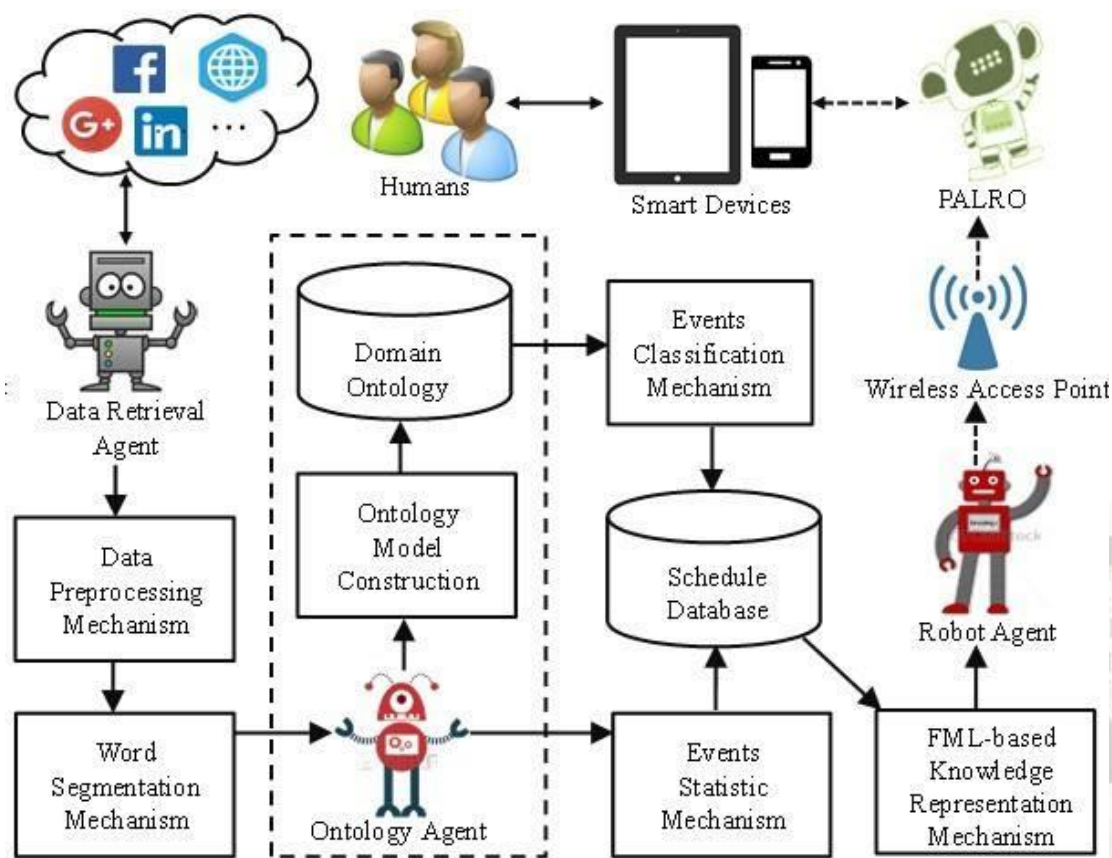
f
G+
in
...

Humans

Smart Devices

PALRO

Data Retrieval Agent

Domain Ontology

Events Classification Mechanism

Wireless Access Point

Ontology Model Construction

Schedule Database

Data Preprocessing Mechanism

Robot Agent

Word Segmentation Mechanism

Ontology Agent

Events Statistic Mechanism

FML-based Knowledge Representation Mechanism